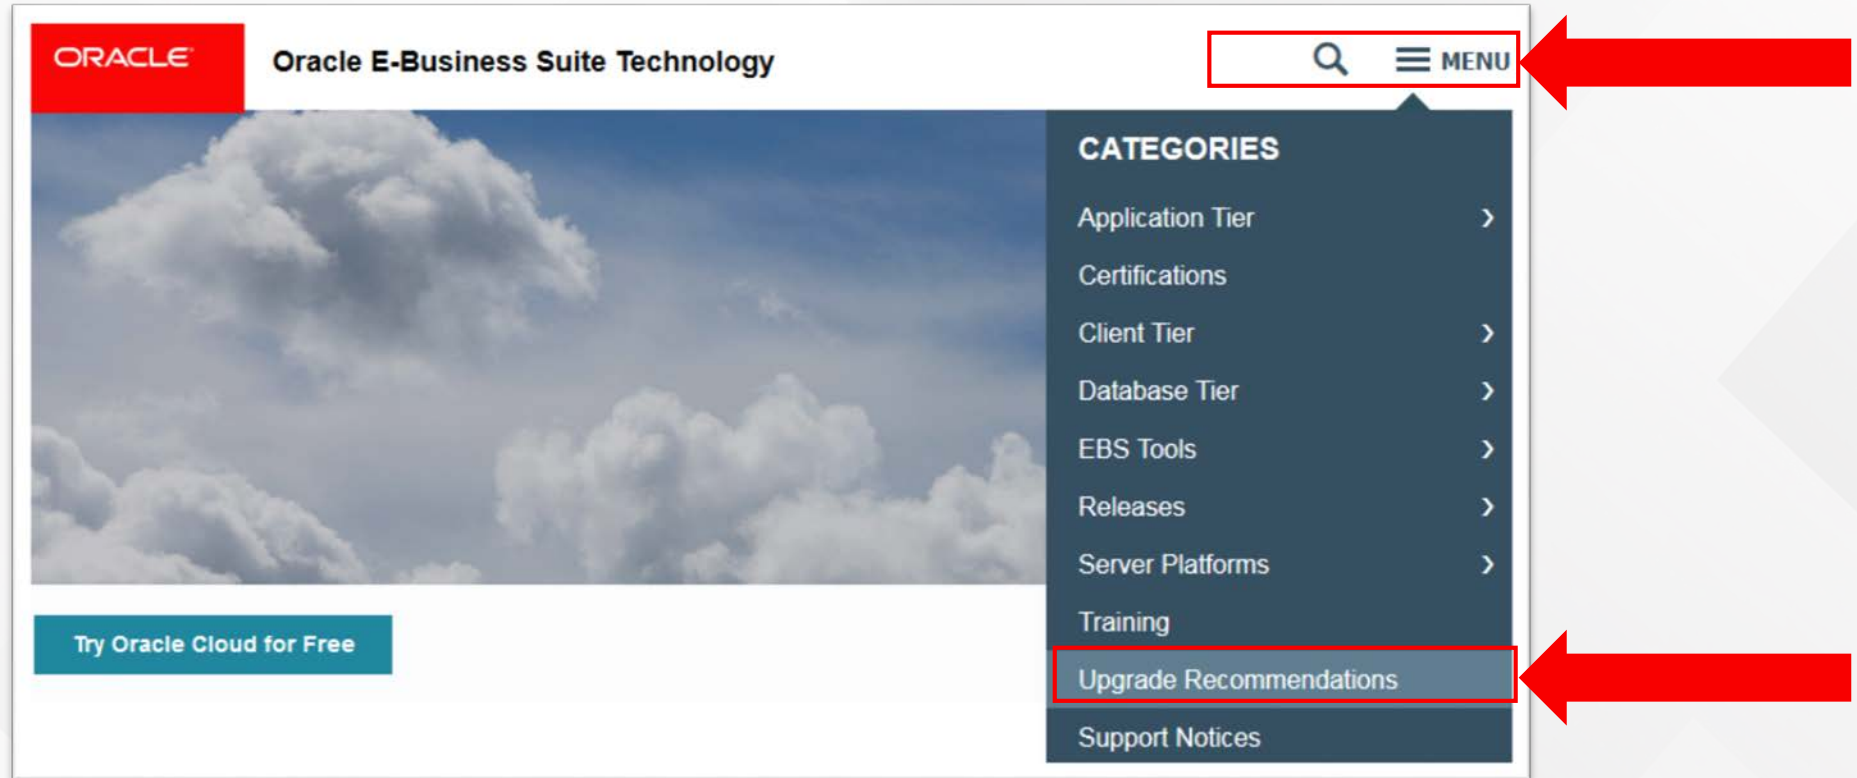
ORACLE

Oracle E-Business Suite Technology

MENU

CATEGORIES

Application Tier

Certifications

Client Tier

Database Tier

EBS Tools

Releases

Server Platforms

Training

Upgrade Recommendations

Support Notices

Try Oracle Cloud for Free